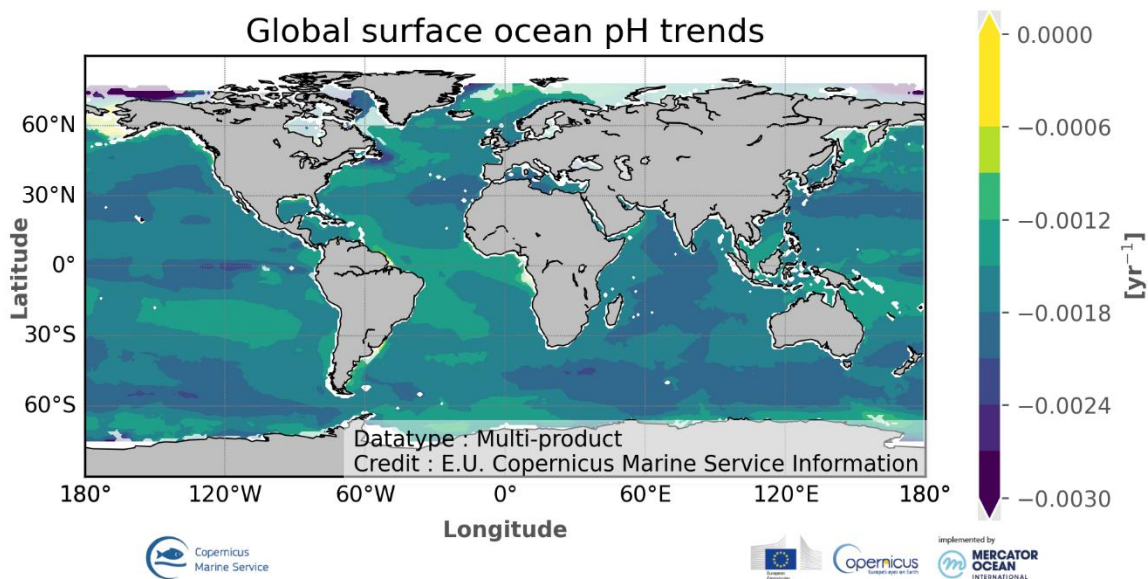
Global surface ocean pH trends

60°N
30°N
0°
30°S
60°S

Latitude

Datatype : Multi-product
Credit : E.U. Copernicus Marine Service Information

180° 120°W 60°W 0° 60°E 120°E 180°

Longitude

0.0000
−0.0006
−0.0012
−0.0018
−0.0024
−0.0030

$[yr^{-1}]$

Copernicus Marine Service

European Commission

opernicus
Europe's eyes on Earth

implemented by
MERCATOR OCEAN INTERNATIONAL